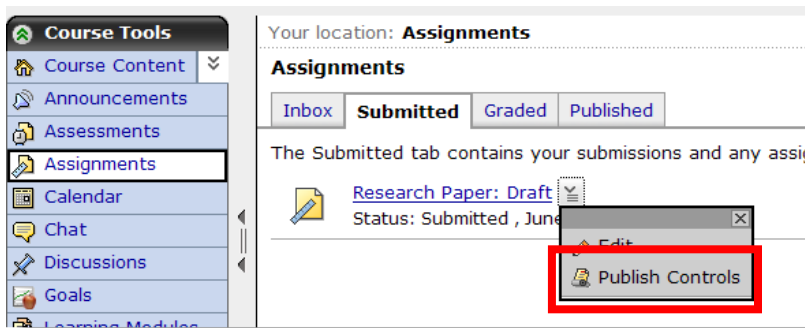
Course Tools
Course Content
Announcements
Assessments
Assignments
Calendar
Chat
Discussions
Goals
Learning Modules

Your location: **Assignments**

**Assignments**

| Inbox | Submitted | Graded | Published |
|---|---|---|---|

The Submitted tab contains your submissions and any assi

Research Paper: Draft
Status: Submitted , June

Edit
Publish Controls